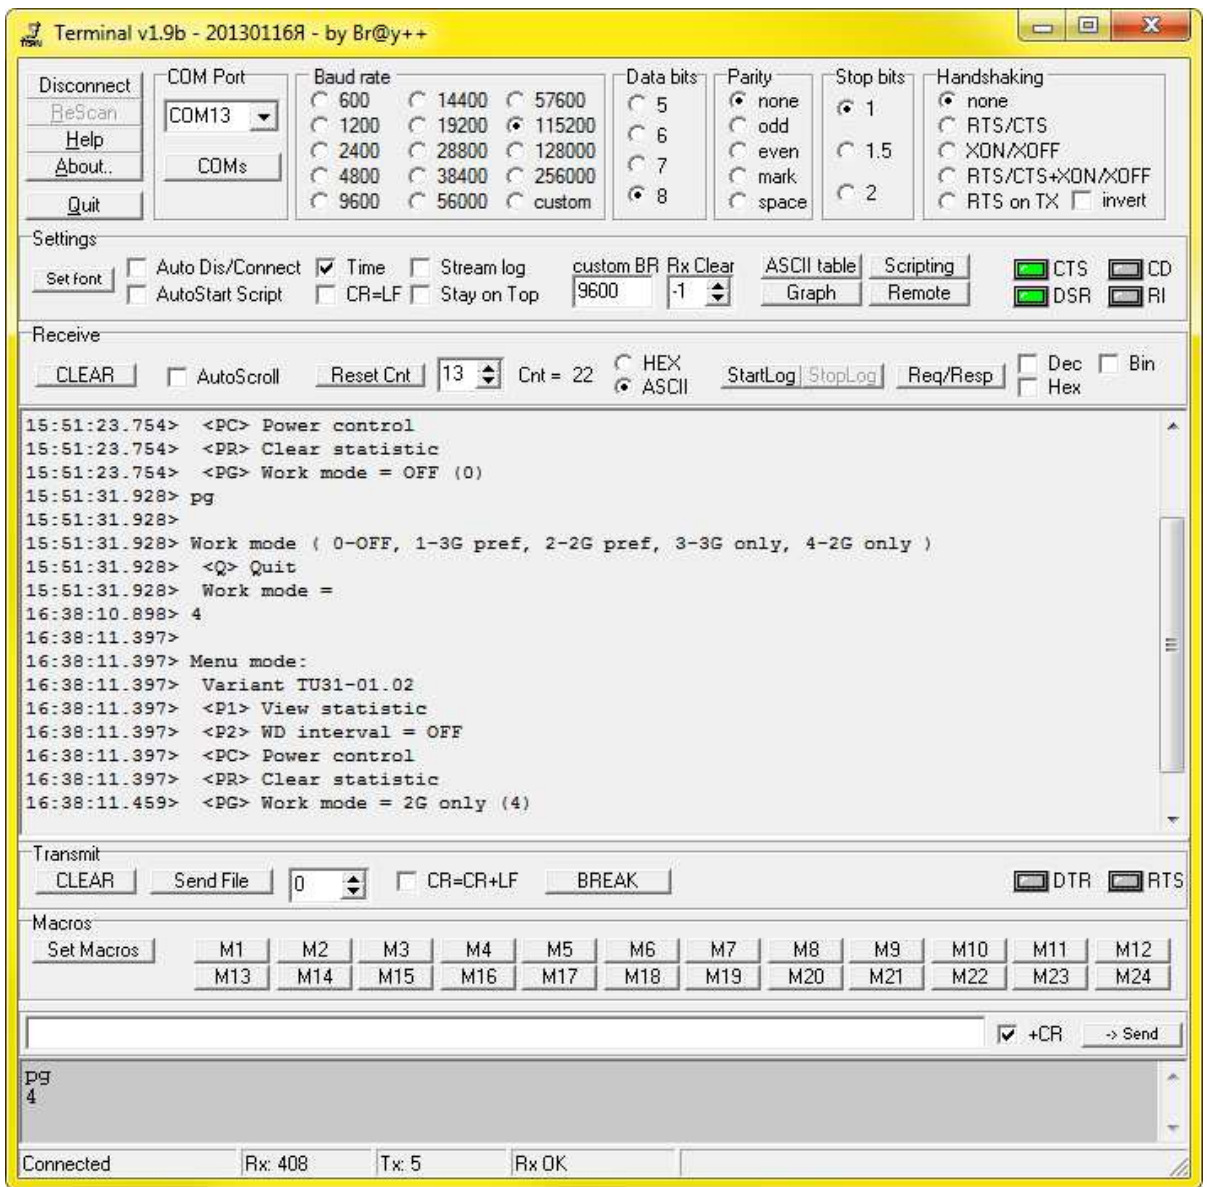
Terminal v1.9b - 20130116Я - by Br@y++

Disconnect
ReScan
Help
About..
Quit

COM Port
COM13
COMs

Baud rate
600
1200
2400
4800
9600
14400
19200
28800
38400
56000
57600
115200
128000
256000
custom

Data bits
5
6
7
8

Parity
none
odd
even
mark
space

Stop bits
1
1.5
2

Handshaking
none
RTS/CTS
XON/XOFF
RTS/CTS+XON/XOFF
RTS on TX
invert

Settings
Set font
Auto Dis/Connect
AutoStart Script
Time
CR=LF
Stream log
Stay on Top
custom BR
9600
Rx Clear
-1
ASCII table
Graph
Scripting
Remote
CTS
DSR
CD
RI

Receive
CLEAR
AutoScroll
Reset Cnt
13
Cnt = 22
HEX
ASCII
StartLog
StopLog
Req/Resp
Dec
Hex
Bin

15:51:23.754> <PC> Power control
15:51:23.754> <PR> Clear statistic
15:51:23.754> <PG> Work mode = OFF (0)
15:51:31.928> pg
15:51:31.928>
15:51:31.928> Work mode ( 0-OFF, 1-3G pref, 2-2G pref, 3-3G only, 4-2G only )
15:51:31.928> <Q> Quit
15:51:31.928> Work mode =
16:38:10.898> 4
16:38:11.397>
16:38:11.397> Menu mode:
16:38:11.397> Variant TU31-01.02
16:38:11.397> <P1> View statistic
16:38:11.397> <P2> WD interval = OFF
16:38:11.397> <PC> Power control
16:38:11.397> <PR> Clear statistic
16:38:11.459> <PG> Work mode = 2G only (4)

Transmit
CLEAR
Send File
0
CR=CR+LF
BREAK
DTR
RTS

Macros
Set Macros
M1
M2
M3
M4
M5
M6
M7
M8
M9
M10
M11
M12
M13
M14
M15
M16
M17
M18
M19
M20
M21
M22
M23
M24

+CR
-> Send

pg
4

Connected
Rx: 408
Tx: 5
Rx OK